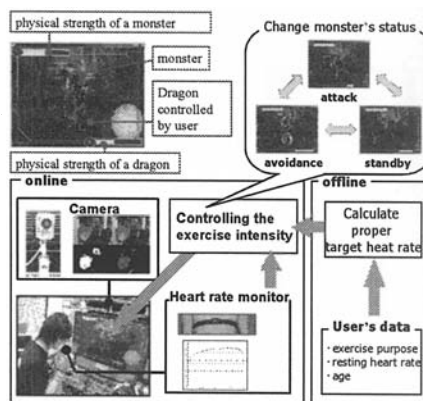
physical strength of a monster

monster

Dragon controlled by user

physical strength of a dragon

Change monster's status

attack

avoidance

standby

online

Camera

Controlling the exercise intensity

Heart rate monitor

offline

Calculate proper target heat rate

User's data

・exercise purpose
・resting heart rate
・age